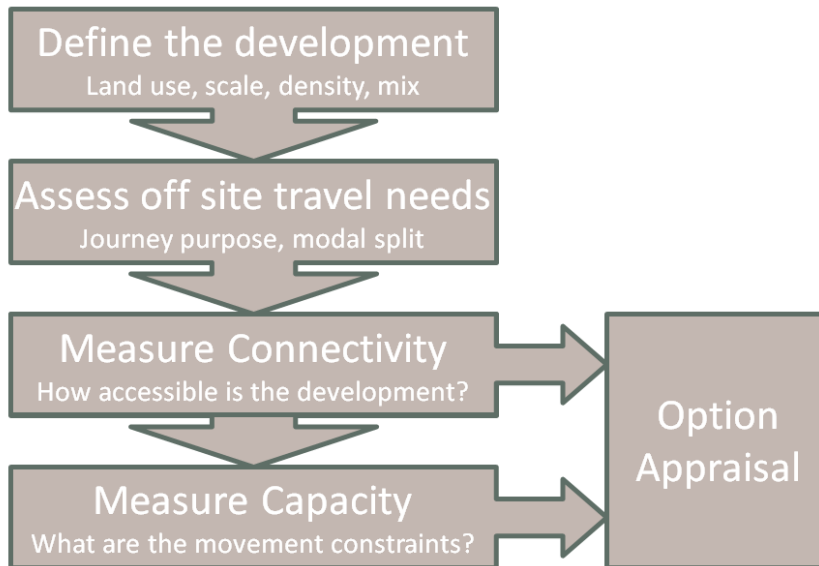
Define the development
Land use, scale, density, mix

Assess off site travel needs
Journey purpose, modal split

Measure Connectivity
How accessible is the development?

Measure Capacity
What are the movement constraints?

Option Appraisal